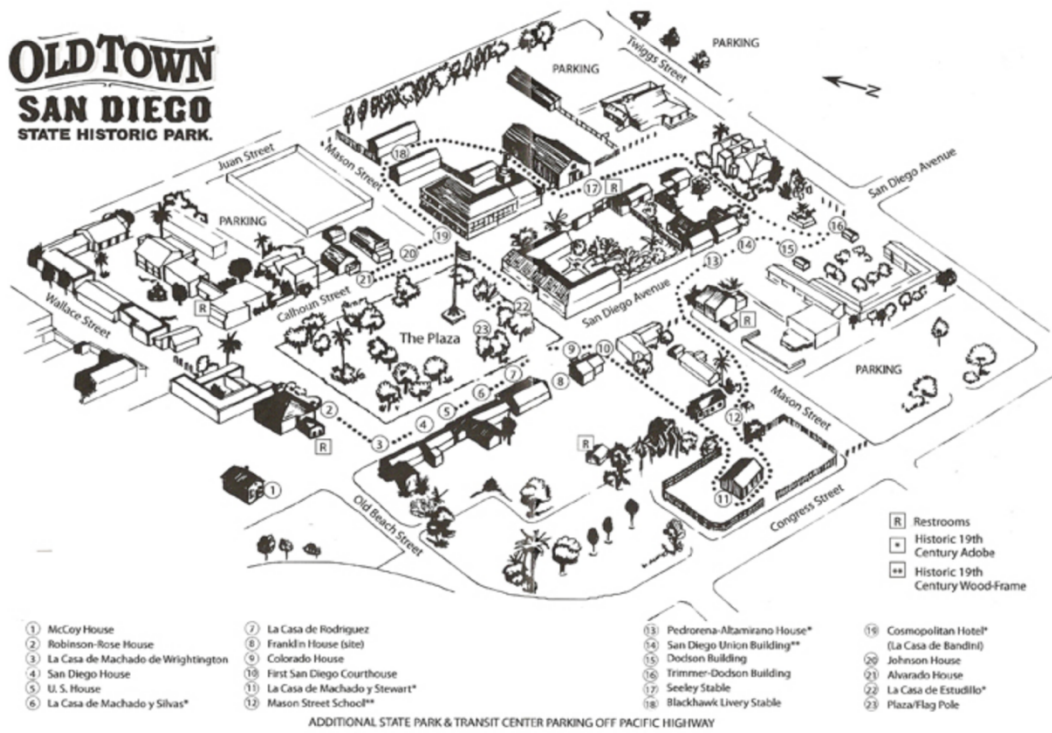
OLD TOWN
SAN DIEGO
STATE HISTORIC PARK.

PARKING
Twiggs Street
PARKING
N
Juan Street
Mason Street
San Diego Avenue
PARKING
Calhoun Street
Wallace Street
The Plaza
San Diego Avenue
PARKING
Mason Street
Old Beach Street
Congress Street

18 17 19 20 21 16 14 15 13 22 23 9 10 8 7 6 5 4 3 2 12 11 1

R Restrooms
* Historic 19th Century Adobe
** Historic 19th Century Wood-Frame

1 McCoy House
2 Robinson-Rose House
3 La Casa de Machado de Wrightington
4 San Diego House
5 U. S. House
6 La Casa de Machado y Silvas*
7 La Casa de Rodriguez
8 Franklin House (site)
9 Colorado House
10 First San Diego Courthouse
11 La Casa de Machado y Stewart*
12 Mason Street School**
13 Pedrorena-Altamirano House*
14 San Diego Union Building**
15 Dodson Building
16 Trimmer-Dodson Building
17 Seeley Stable
18 Blackhawk Livery Stable
19 Cosmopolitan Hotel* (La Casa de Bandini)
20 Johnson House
21 Alvarado House
22 La Casa de Estudillo*
23 Plaza/Flag Pole

ADDITIONAL STATE PARK & TRANSIT CENTER PARKING OFF PACIFIC HIGHWAY